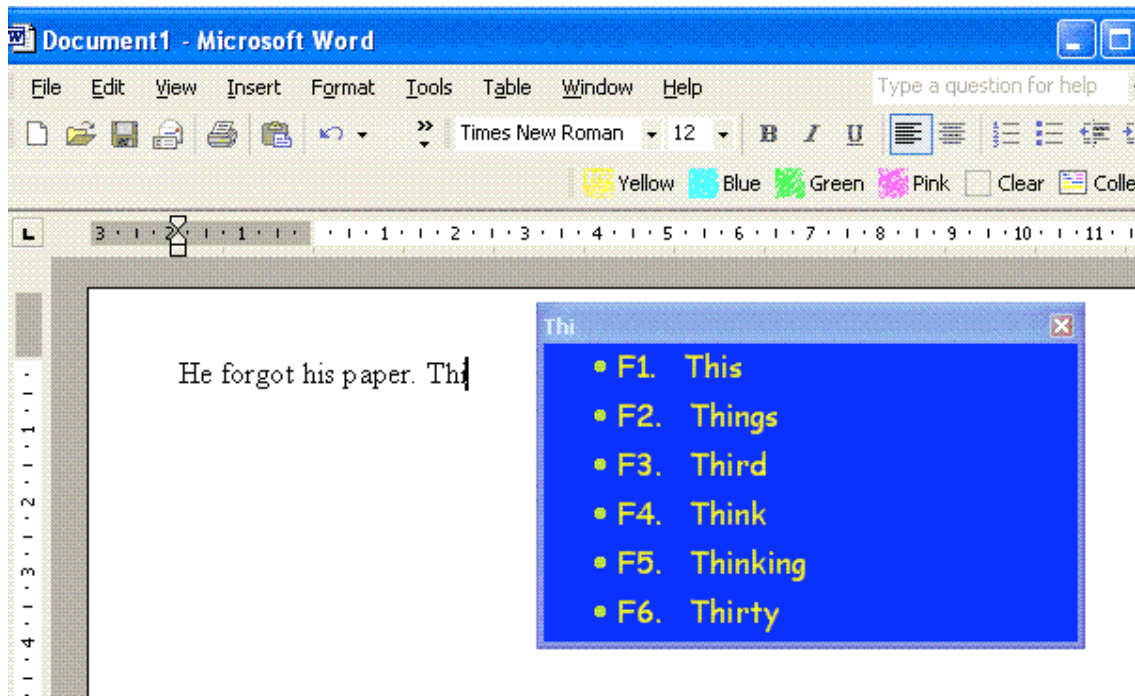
Document1 - Microsoft Word

File Edit View Insert Format Tools Table Window Help

Type a question for help

Times New Roman 12 B I U

Yellow Blue Green Pink Clear Colle

3 · · · 2 · · · 1 · · · · · · 1 · · · 2 · · · 3 · · · 4 · · · 5 · · · 6 · · · 7 · · · 8 · · · 9 · · · 10 · · · 11

He forgot his paper. Thi

Thi

- F1. This
- F2. Things
- F3. Third
- F4. Think
- F5. Thinking
- F6. Thirty

1 2 3 4